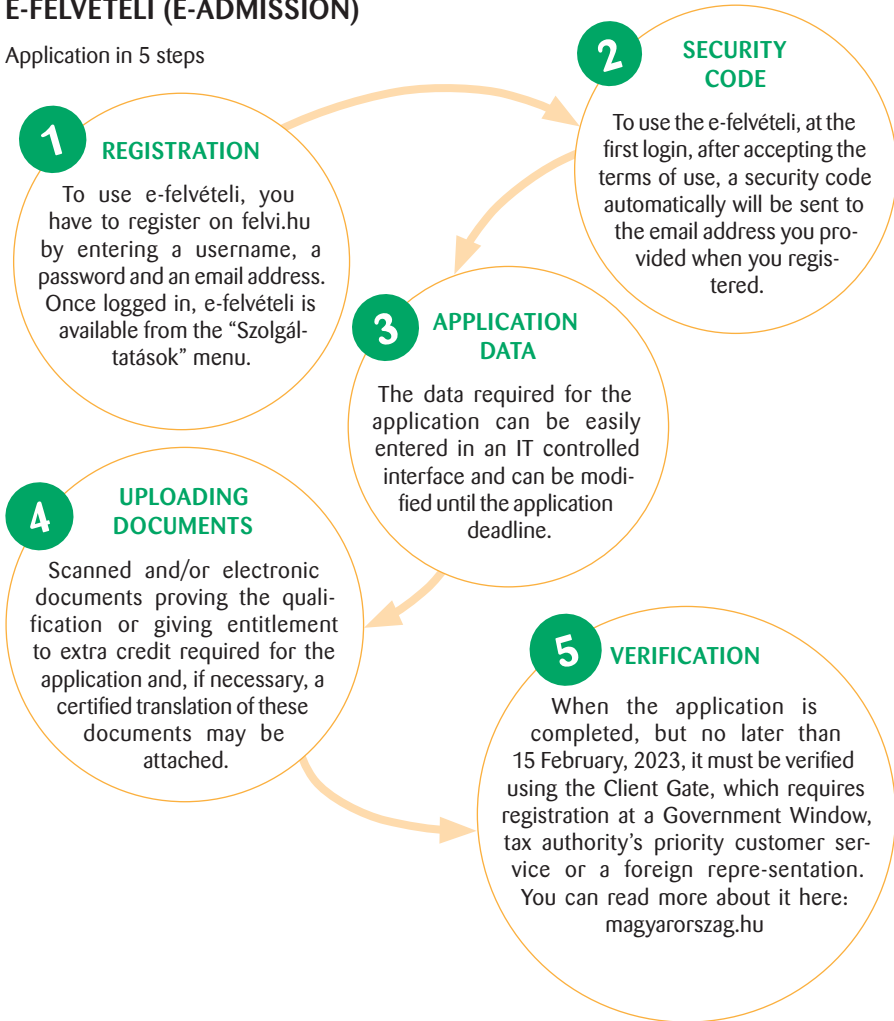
E-FELVÉTELI (E-ADMISSION)

Application in 5 steps

1 REGISTRATION

To use e-felvételi, you have to register on felvi.hu by entering a username, a password and an email address. Once logged in, e-felvételi is available from the "Szolgáltatások" menu.

2 SECURITY CODE

To use the e-felvételi, at the first login, after accepting the terms of use, a security code automatically will be sent to the email address you provided when you registered.

3 APPLICATION DATA

The data required for the application can be easily entered in an IT controlled interface and can be modified until the application deadline.

4 UPLOADING DOCUMENTS

Scanned and/or electronic documents proving the qualification or giving entitlement to extra credit required for the application and, if necessary, a certified translation of these documents may be attached.

5 VERIFICATION

When the application is completed, but no later than 15 February, 2023, it must be verified using the Client Gate, which requires registration at a Government Window, tax authority's priority customer service or a foreign repre-sentation. You can read more about it here: magyarorszag.hu